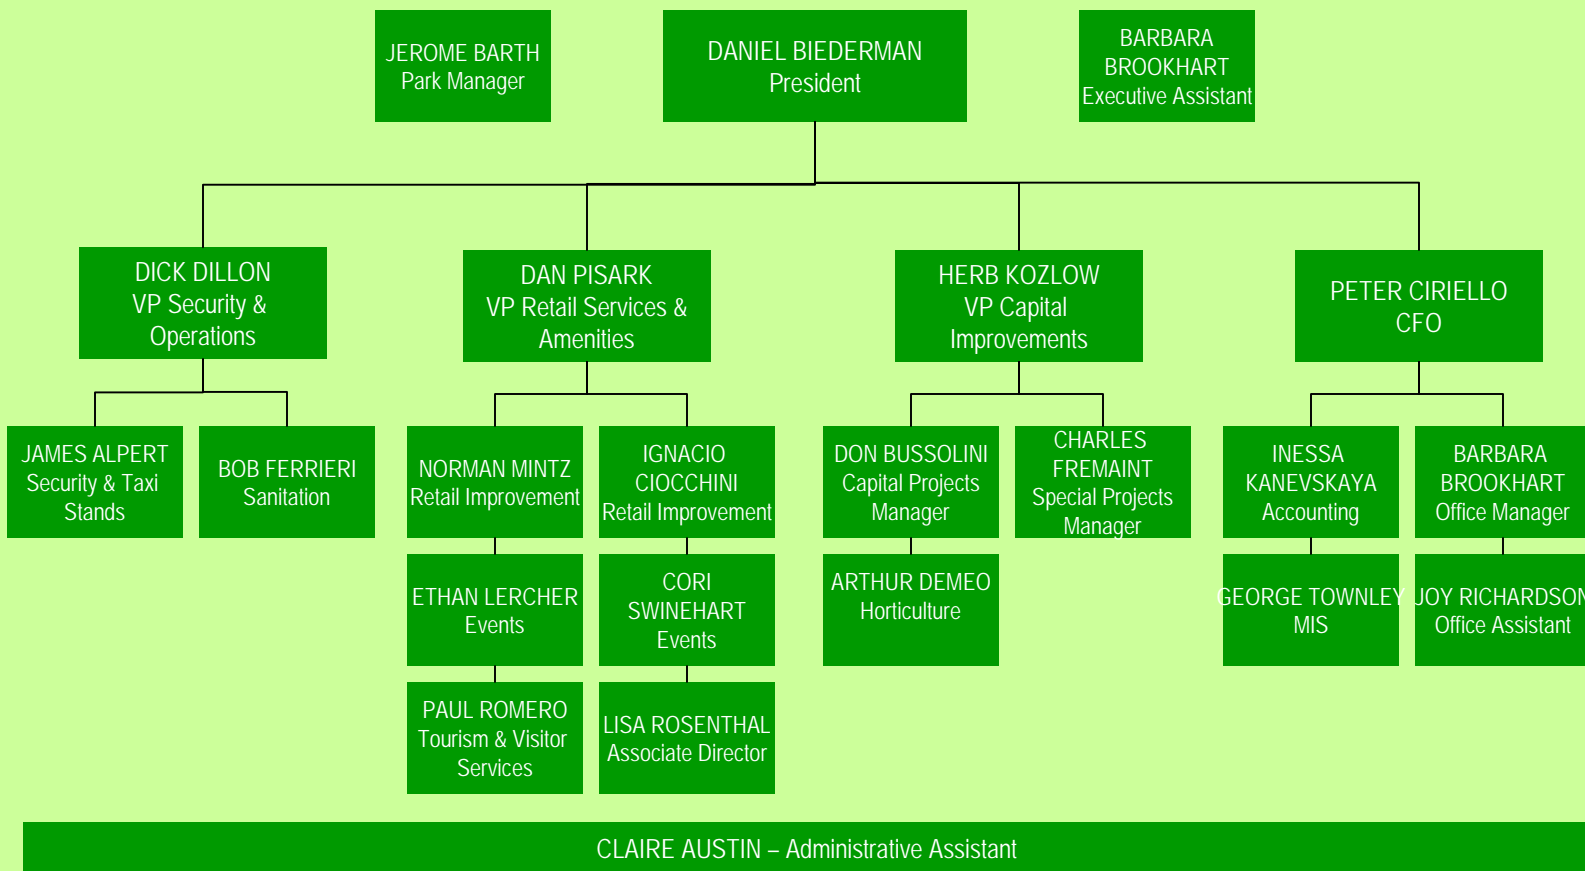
JEROME BARTH
Park Manager

DANIEL BIEDERMAN
President

BARBARA BROOKHART
Executive Assistant

DICK DILLON
VP Security & Operations

DAN PISARK
VP Retail Services & Amenities

HERB KOZLOW
VP Capital Improvements

PETER CIRIELLO
CFO

JAMES ALPERT
Security & Taxi Stands

BOB FERRIERI
Sanitation

NORMAN MINTZ
Retail Improvement

IGNACIO CIOCCHINI
Retail Improvement

DON BUSSOLINI
Capital Projects Manager

CHARLES FREMAINT
Special Projects Manager

INESSA KANEVSKAYA
Accounting

BARBARA BROOKHART
Office Manager

ETHAN LERCHER
Events

CORI SWINEHART
Events

ARTHUR DEMEO
Horticulture

GEORGE TOWNLEY
MIS

JOY RICHARDSON
Office Assistant

PAUL ROMERO
Tourism & Visitor Services

LISA ROSENTHAL
Associate Director

CLAIRE AUSTIN – Administrative Assistant